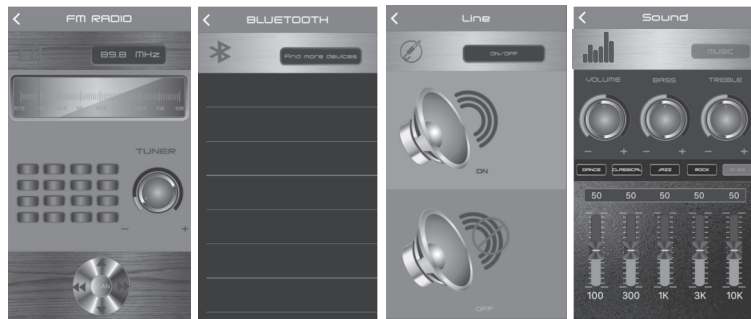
<

FM RADIO

89.8 MHz

TUNER

−

+

<

BLUETOOTH

Find more devices

<

Line

ON/OFF

ON

OFF

<

Sound

MUSIC

VOLUME

BASS

TREBLE

−

+

−

+

−

+

DANCE

CLASSICAL

JAZZ

ROCK

50

50

50

50

50

100

300

1K

3K

10K